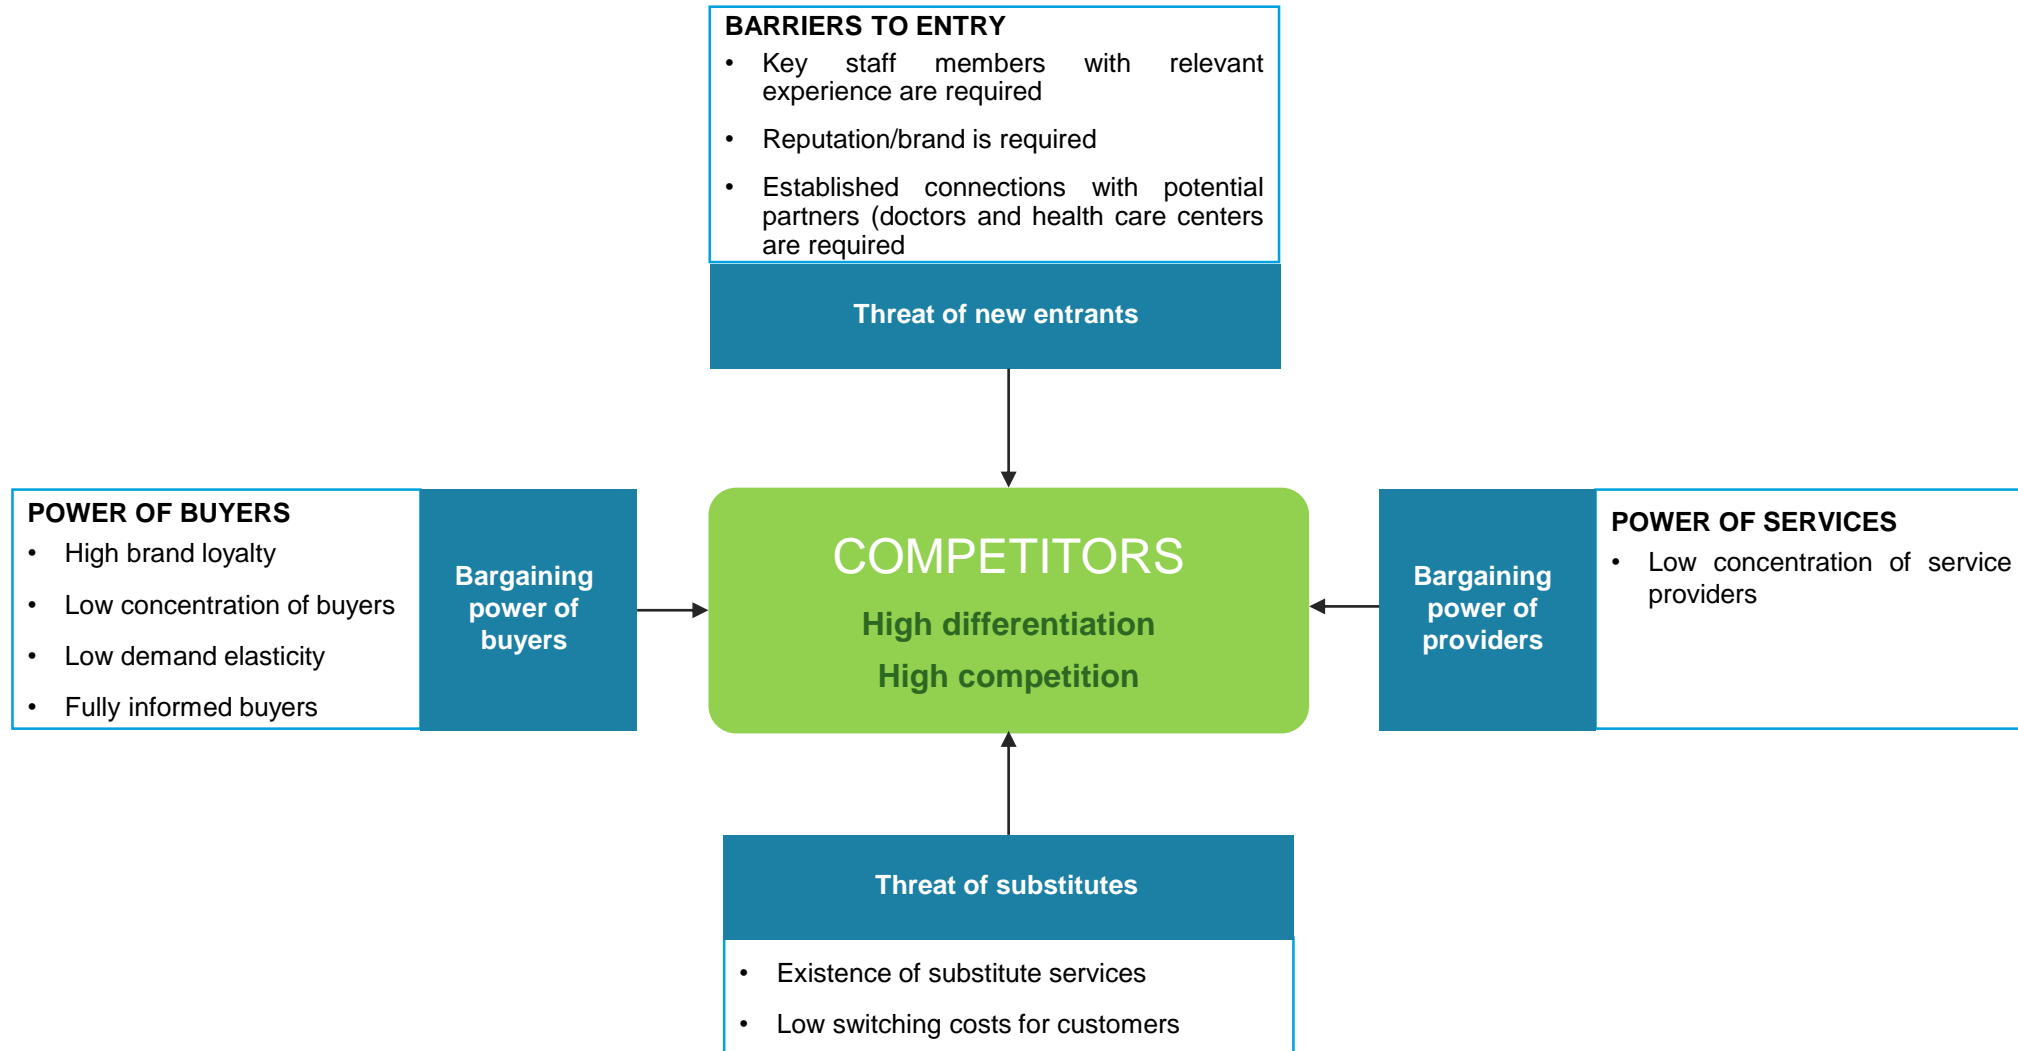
BARRIERS TO ENTRY
• Key staff members with relevant experience are required
• Reputation/brand is required
• Established connections with potential partners (doctors and health care centers are required

Threat of new entrants

POWER OF BUYERS
• High brand loyalty
• Low concentration of buyers
• Low demand elasticity
• Fully informed buyers

Bargaining power of buyers

COMPETITORS
High differentiation
High competition

Bargaining power of providers

POWER OF SERVICES
• Low concentration of service providers

Threat of substitutes

• Existence of substitute services
• Low switching costs for customers